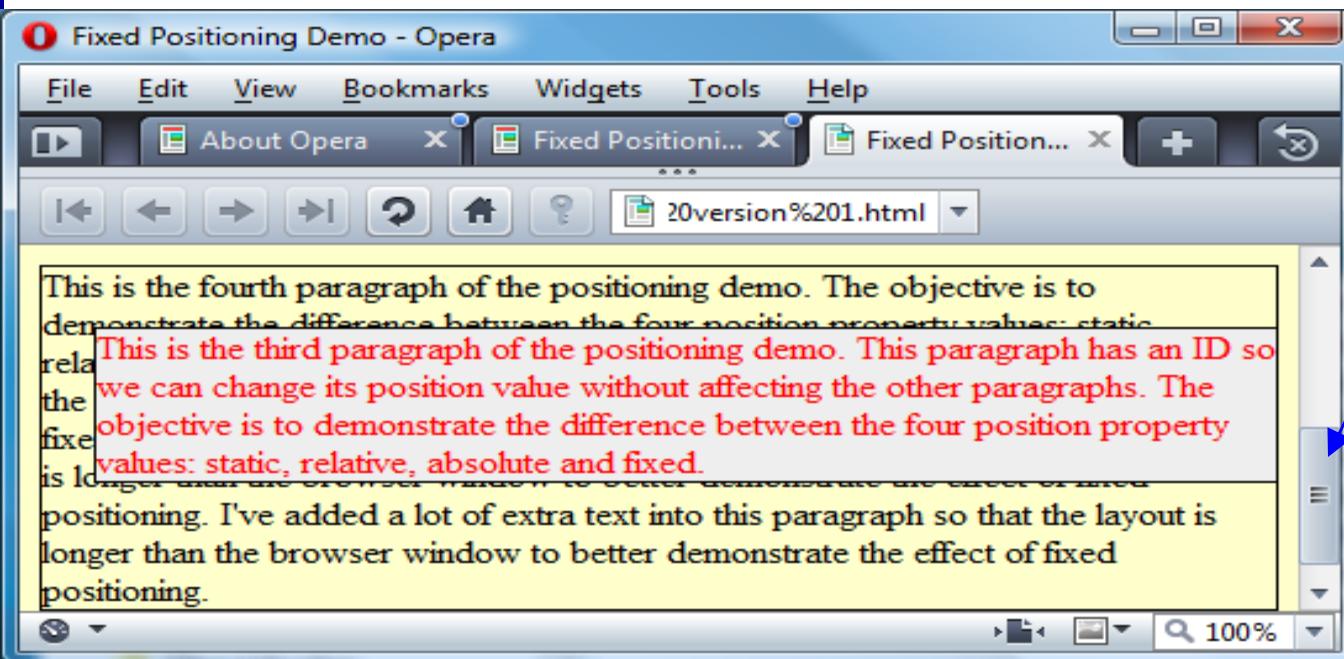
Fixed Positioning Demo - Opera

File Edit View Bookmarks Widgets Tools Help

About Opera Fixed Positioni... Fixed Position...

20version%201.html

This is the fourth paragraph of the positioning demo. The objective is to demonstrate the difference between the four position property values: static, rela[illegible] the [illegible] fixe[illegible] is longer than the browser window to better demonstrate the effect of fixed positioning. I've added a lot of extra text into this paragraph so that the layout is longer than the browser window to better demonstrate the effect of fixed positioning.

This is the third paragraph of the positioning demo. This paragraph has an ID so we can change its position value without affecting the other paragraphs. The objective is to demonstrate the difference between the four position property values: static, relative, absolute and fixed.

100%